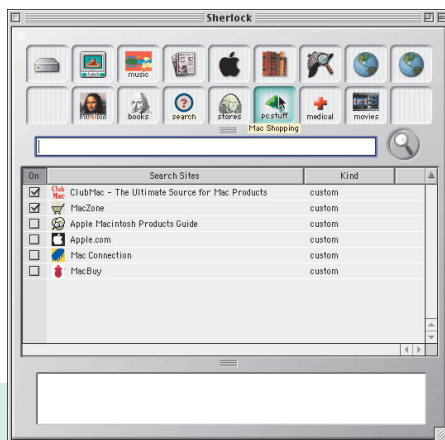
Sherlock

music

auction books search stores pcstuff medical movies

Mac Shopping

| On | Search Sites | Kind |
|---|---|---|
| ☑ | ClubMac – The Ultimate Source for Mac Products | custom |
| ☑ | MacZone | custom |
| ☐ | Apple Macintosh Products Guide | custom |
| ☐ | Apple.com | custom |
| ☐ | Mac Connection | custom |
| ☐ | MacBuy | custom |